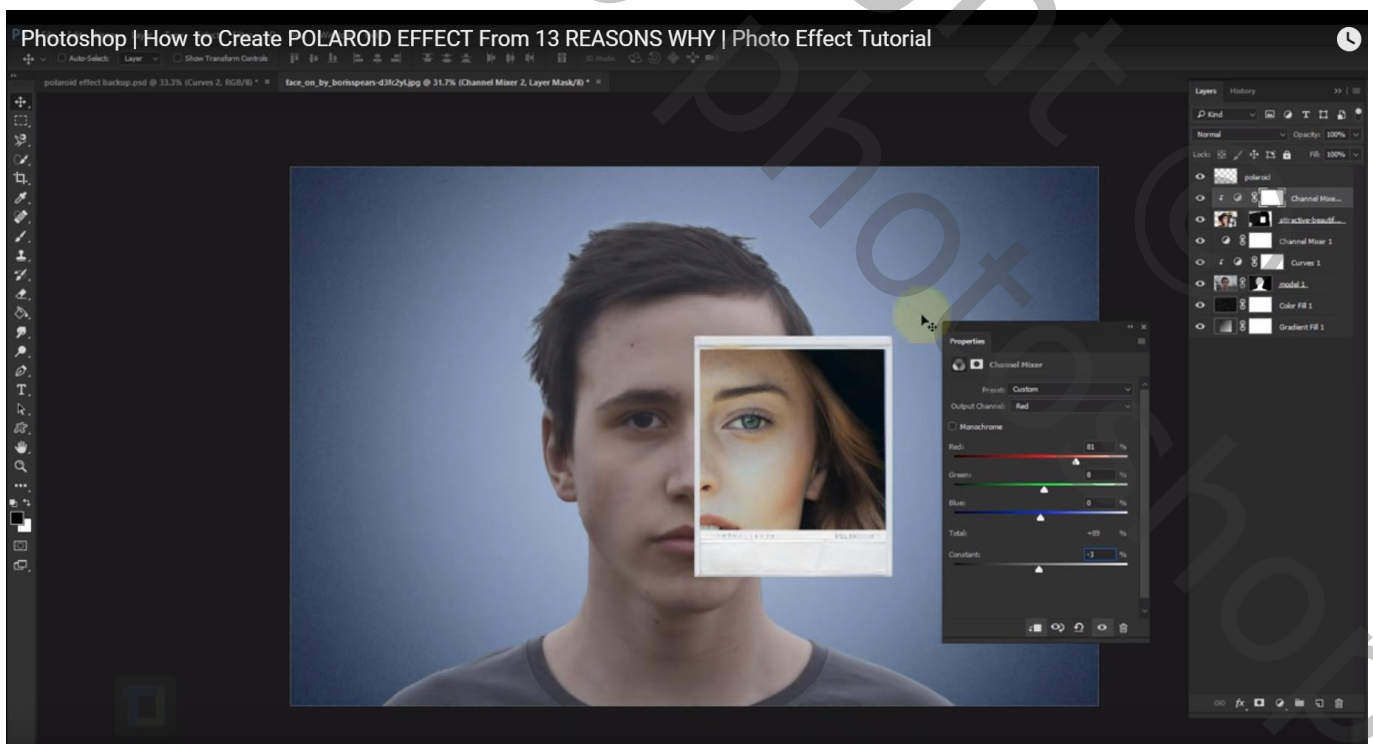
Photoshop | How to Create POLAROID EFFECT From 13 REASONS WHY | Photo Effect Tutorial

Auto-Select: Layer Show Transform Controls 3D Mode:

polaroid effect backup.psd @ 33.3% (Curves 2, RGB/8) * ×
face_on_by_borisspears-d3fc2yl.jpg @ 31.7% (Channel Mixer 2, Layer Mask/8) * ×

Layers History
Kind
Normal Opacity: 100%
Lock: Fill: 100%
polaroid
Channel Mixe...
attractive-beautif...
Channel Mixer 1
Curves 1
model 1
Color Fill 1
Gradient Fill 1

Properties
Channel Mixer
Preset: Custom
Output Channel: Red
Monochrome
Red: 81 %
Green: 0 %
Blue: 0 %
Total: +89 %
Constant: -3 %